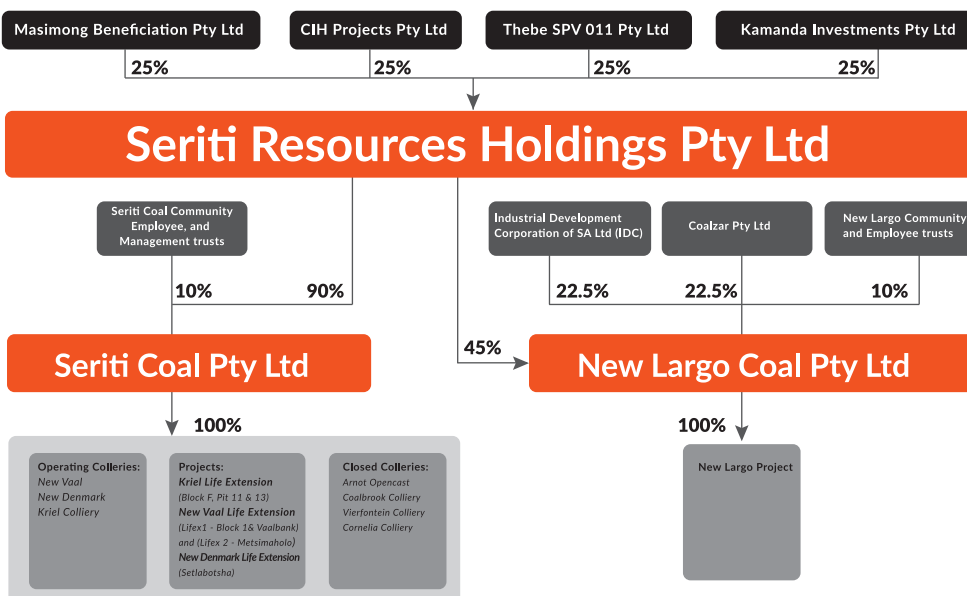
Masimong Beneficiation Pty Ltd

CIH Projects Pty Ltd

Thebe SPV 011 Pty Ltd

Kamanda Investments Pty Ltd

25%

25%

25%

25%

Seriti Resources Holdings Pty Ltd

Seriti Coal Community Employee, and Management trusts

10%

90%

Industrial Development Corporation of SA Ltd (IDC)

Coalzar Pty Ltd

New Largo Community and Employee trusts

22.5%

22.5%

10%

45%

Seriti Coal Pty Ltd

New Largo Coal Pty Ltd

100%

100%

Operating Collieries:
New Vaal
New Denmark
Kriel Colliery

Projects:
Kriel Life Extension
(Block F, Pit 11 & 13)
New Vaal Life Extension
(Lifex1 - Block 1& Vaalbank) and (Lifex 2 - Metsimaholo)
New Denmark Life Extension
(Setlabotsha)

Closed Collieries:
Arnot Opencast
Coalbrook Colliery
Vierfontein Colliery
Cornelia Colliery

New Largo Project